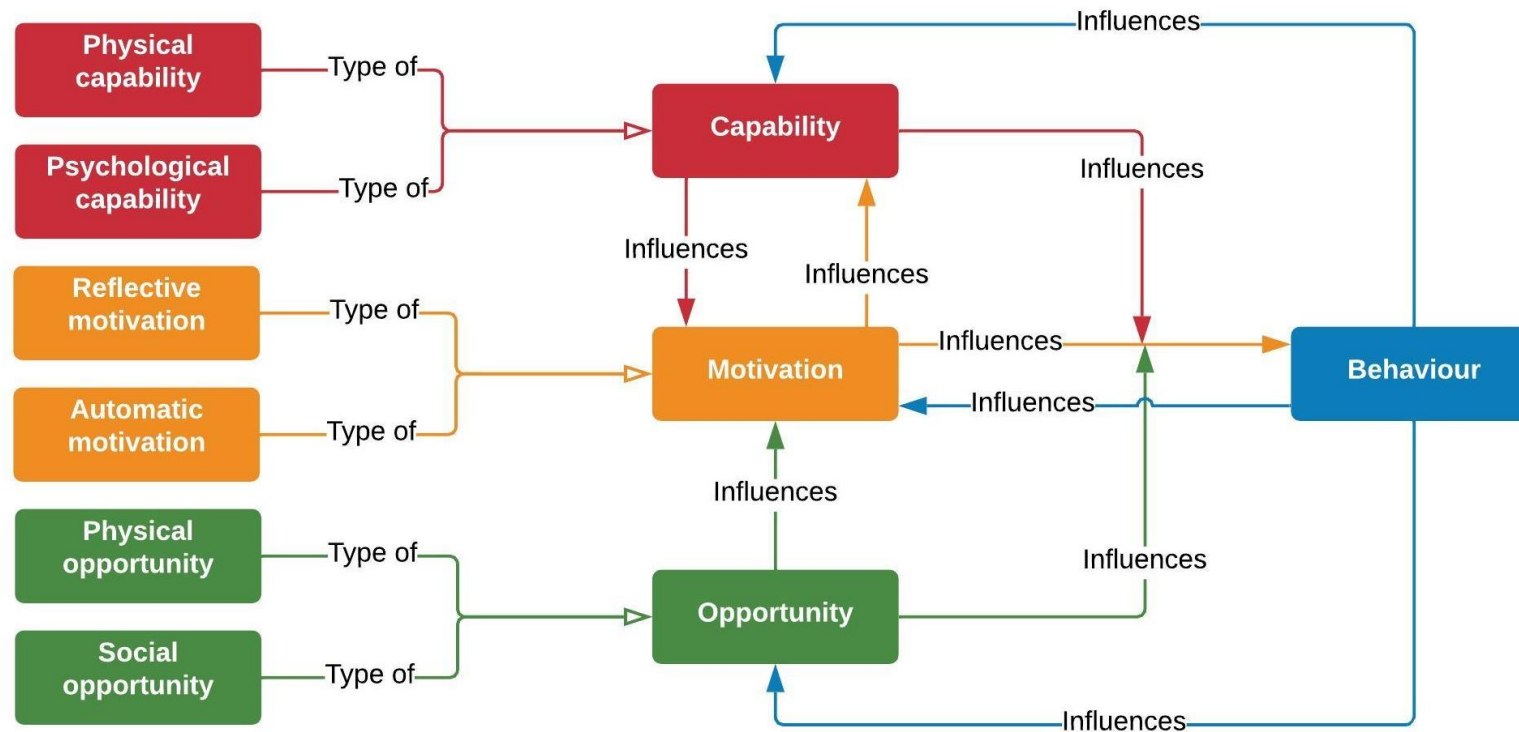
Influences

Physical capability

Type of

Capability

Psychological capability

Type of

Influences

Influences

Influences

Reflective motivation

Type of

Motivation

Influences

Behaviour

Automatic motivation

Type of

Influences

Influences

Physical opportunity

Type of

Influences

Opportunity

Social opportunity

Type of

Influences